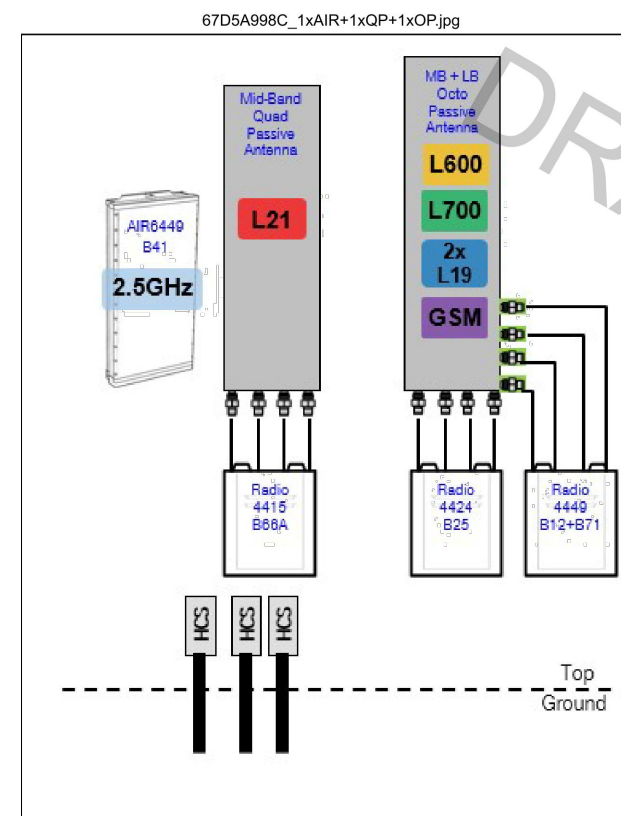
67D5A998C_1xAIR+1xQP+1xOP.jpg

DR

AIR6449
B41

2.5GHz

Mid-Band
Quad
Passive
Antenna

L21

MB + LB
Octo
Passive
Antenna

L600

L700

2x
L19

GSM

Radio
4415
B66A

Radio
4424
B25

Radio
4449
B12+B71

HCS

HCS

HCS

Top

Ground